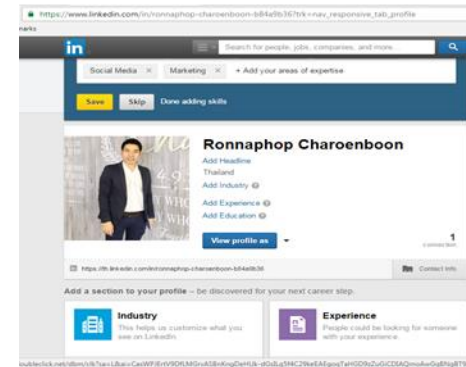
https://www.linkedin.com/in/ronnaphop-charoenboon-b84a9b36?trk=nav_responsive_tab_profile

narks

in

Search for people, jobs, companies, and more...

Social Media × Marketing × + Add your areas of expertise

Save Skip Done adding skills

Ronnaphop Charoenboon

Add Headline

Thailand

Add Industry

Add Experience

Add Education

View profile as

1

connection

https://th.linkedin.com/in/ronnaphop-charoenboon-b84a9b36

Contact Info

Add a section to your profile – be discovered for your next career step.

Industry

This helps us customize what you see on LinkedIn

Experience

People could be looking for someone with your experience.

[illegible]